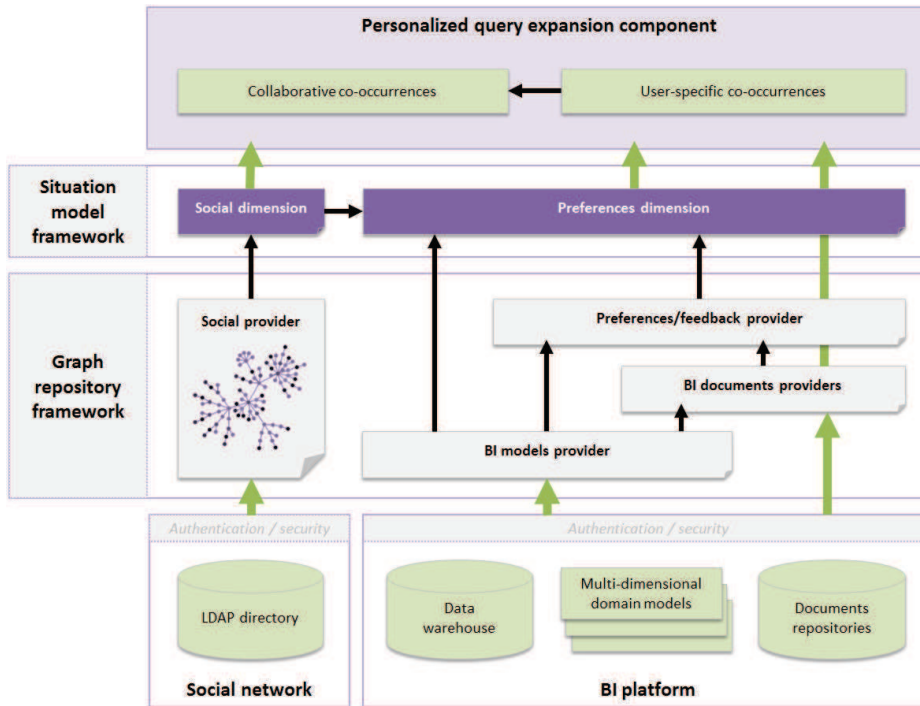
Personalized query expansion component

Collaborative co-occurrences

User-specific co-occurrences

Situation model framework

Social dimension

Preferences dimension

Graph repository framework

Social provider

Preferences/feedback provider

BI documents providers

BI models provider

Authentication / security

Authentication / security

LDAP directory

Data warehouse

Multi-dimensional domain models

Documents repositories

Social network

BI platform